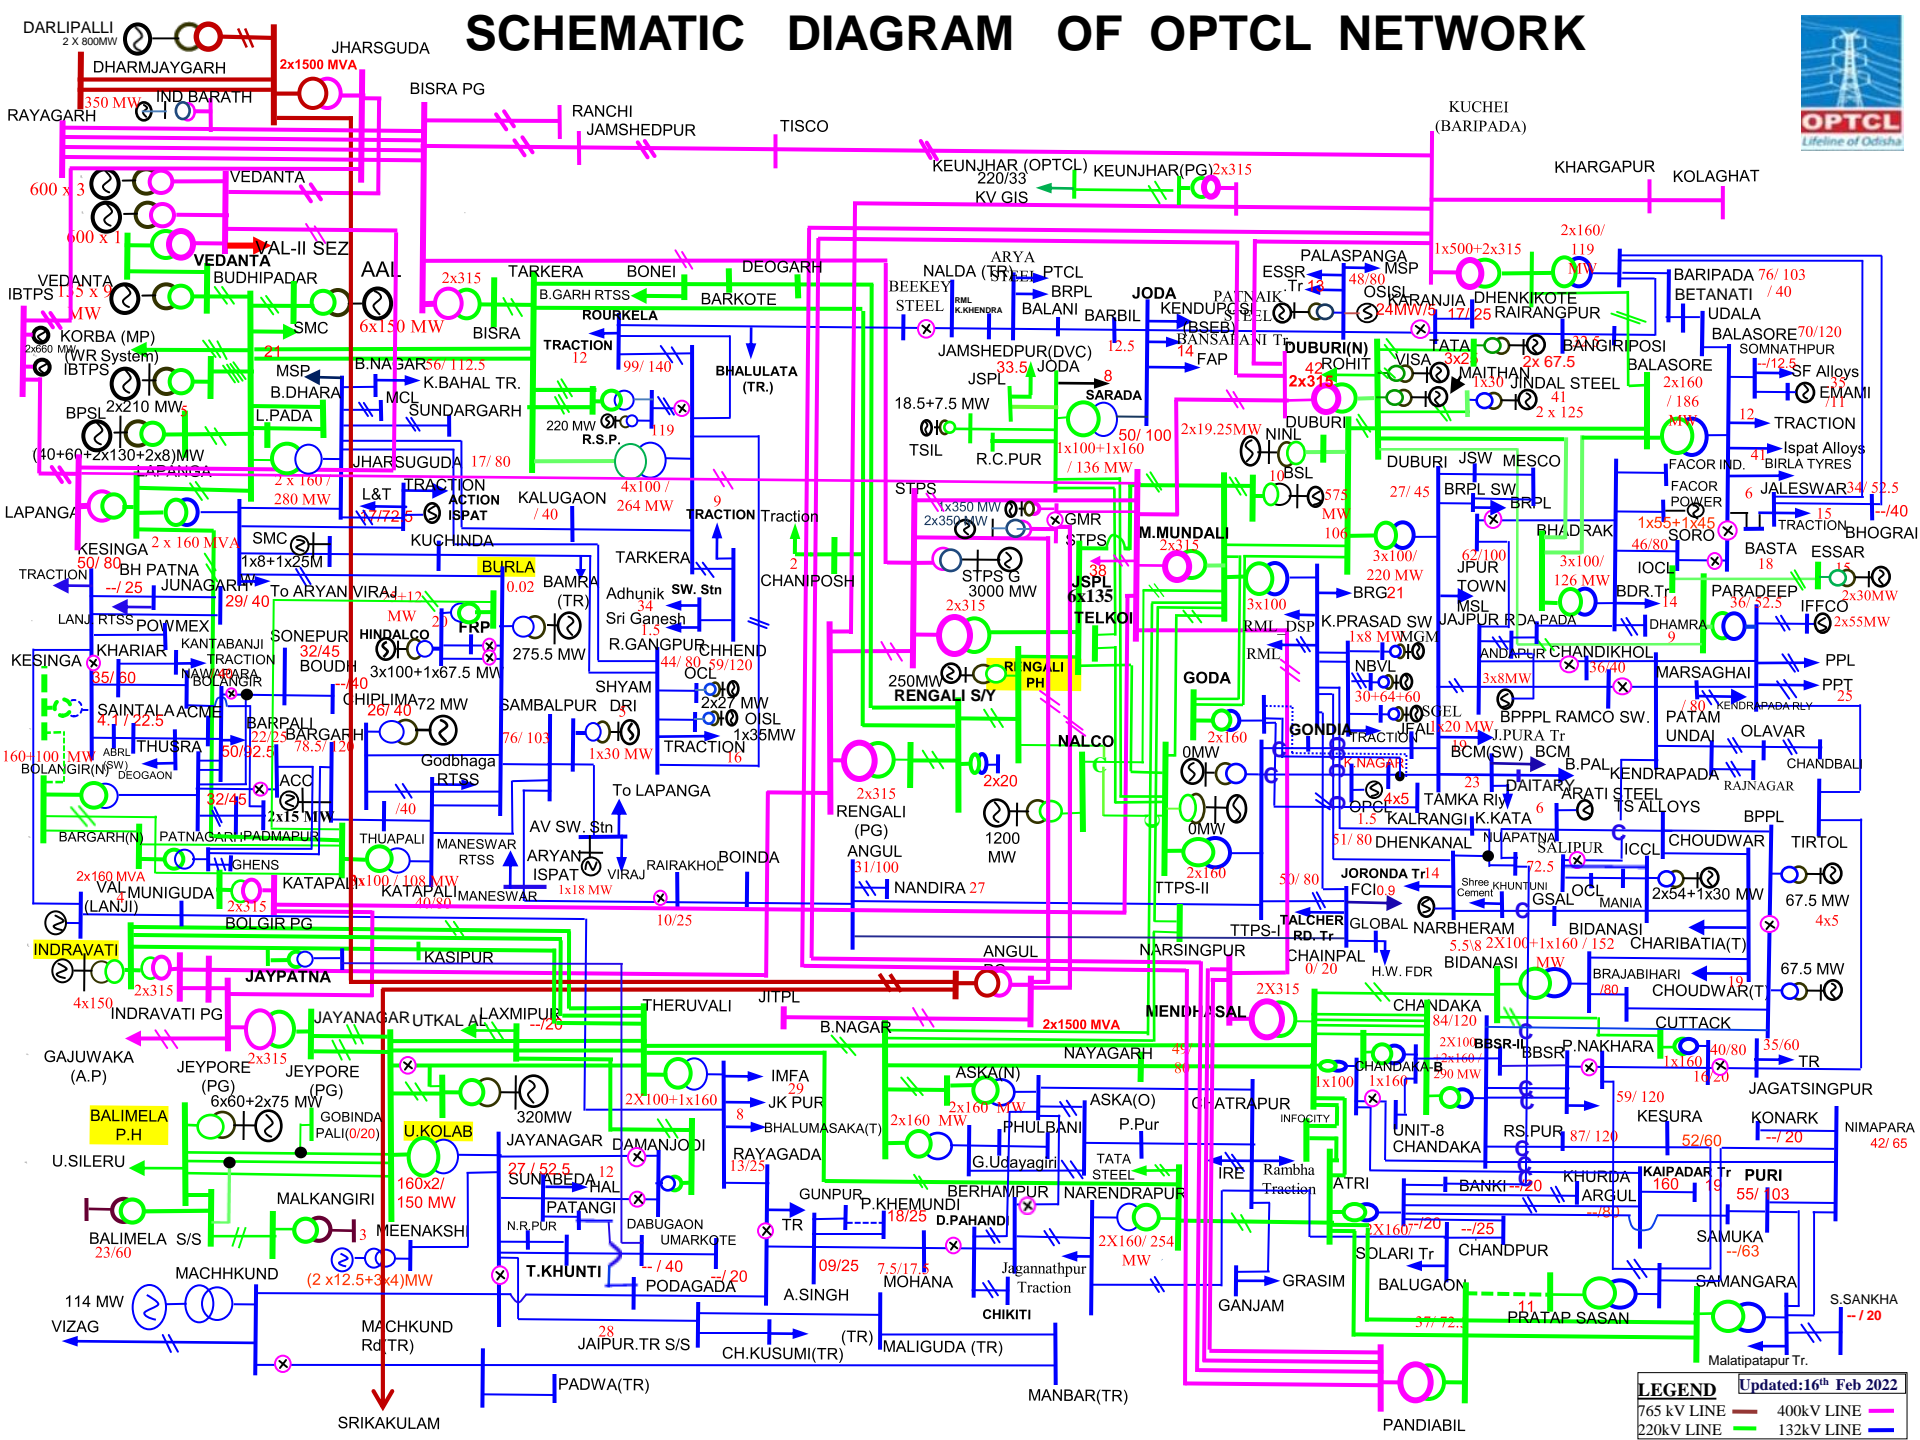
SCHEMATIC DIAGRAM OF OPTCL NETWORK

OPTCL
Lifeline of Odisha

DARLIPALLI 2 X 800MW
DHARMJAYGARH
2x1500 MVA
JHARSGUDA
RAYAGARH
350 MW
IND BARATH
BISRA PG
RANCHI
JAMSHEDPUR
TISCO
KUCHEI (BARIPADA)
KEUNJHAR (OPTCL) 220/33 KV GIS
KEUNJHAR(PG) 2x315
KHARGAPUR
KOLAGHAT
600 x 3
VEDANTA
600 x 1
VAL-II SEZ
VEDANTA
AAL
BUDHIPADAR
2x315
TARKERA
BONEI
DEOGARH
VEDANTA
IBTPS 135 x 9 MW
6x150 MW
B.GARH RTSS
BARKOTE
ROURKELA
BISRA
SMC
KORBA (MP)
2x660 MW (WR System)
IBTPS
21
MSP
B.DHARA
B.NAGAR 56/ 112.5
K.BAHAL TR.
MCL
SUNDARGARH
TRACTION 12
99/ 140
BHALULATA (TR.)
BPSL 2x210 MW
L.PADA
220 MW
R.S.P.
119
(40+60+2x130+2x8)MW
LAPANGA
JHARSUGUDA
17/ 80
2 x 160 / 280 MW
L&T
TRACTION
ACTION ISPAT
KALUGAON / 40
4x100 / 264 MW
9
TRACTION
Traction
LAPANGA
KUCHINDA
SMC
KESINGA
2 x 160 MVA
1x8+1x25M
TRACTION
50/ 80
--/ 25
BH PATNA
JUNAGARH
29/ 40
To ARYAN VIRAJ
BURLA
0.02
BAMRA (TR)
TARKERA
CHANDIPOSH
2
LANJI
RTSS
POWMEX
+12
MW
20
FRP
275.5 MW
Adhunik
SW. Stn
34
Sri Ganesh
1.5
R.GANGPUR
KESINGA
KHARIAR
KANTABANJI
TRACTION
SONEPUR
32/45
HINDALCO
BOUDH
3x100+1x67.5 MW
CHHEND
44/ 80
59/120
OCL
35/ 60
NAWAPARA
BOLANGIR
--/40
CHIPLIMA
72 MW
SHYAM DRI
2x27 MW
SAINTALA
ACME
26/ 40
SAMBALPUR
OISL
1x35MW
4.1/ 22.5
BARPALI
22/25
BARGARH
TRACTION 16
160+100 MW
ABRL (SW)
THUSRA
50/92.5
78.5/ 120
76/ 103
1x30 MW
BOLANGIR(N)
DEOGAON
Godbhaga RTSS
ACC
To LAPANGA
32/45
/40
2x15 MW
BARGARH(N)
PATNAGARH
PADMAPUR
THUAPALI
MANESWAR RTSS
AV SW. Stn
GHENS
ARYAN ISPAT
VIRAJ
RAIRAKHOL
BOINDA
2x160 MVA
VAL (LANJI)
MUNIGUDA
2x315
KATAPALI
100 / 108 MW
KATAPALI
40/80
MANESWAR
1x18 MW
10/25
BOLGIR PG
INDRAVATI
KASIPUR
JAYPATNA
2x315
4x150
INDRAVATI PG
JAYANAGAR
UTKAL AL
LAXMIPUR
--/26
THERUVALI
JITPL
B.NAGAR
2x1500 MVA
GAJUWAKA (A.P)
JEYPORE (PG)
2x315
JEYPORE (PG)
6x60+2x75 MW
IMFA
29
JK PUR
2X100+1x160
8
BHALUMASAKA(T)
BALIMELA P.H
GOBINDAPALI(0/20)
U.KOLAB
320MW
JAYANAGAR
DAMANJODI
RAYAGADA
13/25
U.SILERU
160x2/ 150 MW
27 / 52.5
SUNABEDA
12
HAL
MALKANGIRI
PATANGI
DABUGAON
UMARKOTE
BALIMELA S/S
23/60
3
MEENAKSHI
N.R.PUR
-- / 40
--/ 20
T.KHUNTI
PODAGADA
MACHHKUND
(2 x12.5+3x4)MW
114 MW
VIZAG
MACHKUND Rd(TR)
28
JAIPUR.TR S/S
CH.KUSUMI(TR)
(TR)
MALIGUDA (TR)
PADWA(TR)
SRIKAKULAM
MANBAR(TR)
NALDA (TR)
ARYA STEEL
PTCL
BEEKEY STEEL
RML K.KHENDRA
BRPL
BALANI
BARBIL
JODA
KENDUPOSI
PATNAIK STEEL
(BSEB)
BANSAPANI Tr
14
FAP
JAMSHEDPUR(DVC)
12.5
JSPL
33.5
JODA
8
SARADA
18.5+7.5 MW
TSIL
R.C.PUR
50/ 100
1x100+1x160 / 136 MW
2x19.25MW
NINL
PALASPANGA
ESSR Tr
48/80
13
MSP
OSISL
KARANJIA
24MW/5
DHENKIKOTE
17/ 25
RAIRANGPUR
1x500+2x315
2x160/ 119 MW
BARIPADA 76/ 103
BETANATI / 40
UDALA
BALASORE 70/120
SOMNATHPUR
--/12.5
SF Alloys
EMAMI
35/ 111
BALASORE
2x160 / 186
12
TRACTION
Ispat Alloys
41
BIRLA TYRES
DUBURI(N)
42
ROHIT
2x315
VISA
3x25
MAITHAN
1x30
JINDAL STEEL
41
2 x 125
2x 67.5
BANGIRIPOSI
TATA
DUBURI
10
BSL
575 MW
DUBURI
JSW
MESCO
27/ 45
BRPL SW
BRPL
FACOR IND.
FACOR POWER
6
JALESWAR
34/ 52.5
--/40
TRACTION
BHOGRAI
1x55+1x45
SORO
46/80
BHADRAK
STPS
1x350 MW
2x350 MW
GMR
STPS
M.MUNDALI
2x315
106
3x100/ 220 MW
62/100
JPUR TOWN
3x100/ 126 MW
BASTA
18
ESSAR
15
2x30MW
STPS G 3000 MW
2x315
38
JSPL 6x135
BRG
21
3x100
MSL
JAJPUR RDA PADA
IOCL
BDR.Tr
14
PARADEEP
36/ 52.5
IFFCO
2x55MW
TELKOI
RML
DSP
K.PRASAD SW
1x8 MW
MGM
DHAMRA
9
250MW
RENGALI PH
RENGALI S/Y
RML
NBVL
30+64+60
ANDAPUR
CHANDIKHOL
36/40
3x8MW
MARSAGHAI
PPL
PPT
25
GODA
SGEL
80
KENDRAPADA RLY
BPPL
RAMCO SW.
PATAMUNDAI
OLAVAR
NALCO
2x160
0MW
GONDIA
TRACTION
FAIL
20 MW
J.PURA Tr
10
BCM(SW)
BCM
B.PAL
KENDRAPADA
CHANDBALI
RAJNAGAR
2x315
2x20
K.NAGAR
23
DAITARY
ARATI STEEL
RENGALI (PG)
1200 MW
0MW
4x5
TAMKA Rly
6
TS ALLOYS
OPCL
1.5
KALRANGI
K.KATA
BPPL
ANGUL
31/100
51/ 80
DHENKANAL
NUAPATNA
SALIPUR
ICCL
CHOUDWAR
TIRTOL
NANDIRA
27
TTPS-II
2x160
50/ 80
72.5
JORONDA Tr
14
FCI
0.9
Shree Cement
KHUNTUNI
OCL
GSAL
MANIA
2x54+1x30 MW
67.5 MW
4x5
TTPS-I
TALCHER RD. Tr
GLOBAL
NARBHERAM
BIDANASI
CHARIBATIA(T)
ANGUL
NARSINGPUR
CHAINPAL
0/ 20
H.W. FDR
5.5\8
2X100+1x160 / 152 MW
BIDANASI
BRAJABIHARI
/80
19
CHOUDWAR(T)
67.5 MW
MENDHASAL
2X315
CHANDAKA
84/120
CUTTACK
NAYAGARH
49
80
2X100
2x160
30 MW
BBSR-II
BBSR
P.NAKHARA
1x160
40/80
35/60
TR
ASKA(N)
2x160 MW
ASKA(O)
1x100
1x160
CHANDAKA-B
16/20
JAGATSINGPUR
2x160 MW
P.Pur
CHATRAPUR
INFOCITY
UNIT-8
CHANDAKA
59/ 120
KESURA
KONARK
NIMAPARA 42/ 65
PHULBANI
RS.PUR
87/ 120
52/60
--/ 20
TATA STEEL
G.Udayagiri
IRE
Rambha Traction
KAIPADAR Tr
160
PURI
KHURDA
19
55/ 103
ATRI
BANKI
--/20
ARGUL
--/80
GUNPUR
P.KHEMUNDI
18/25
BERHAMPUR
NARENDRAPUR
D.PAHAND
TR
2X160/ 254 MW
1X160
--/20
--/25
SAMUKA
--/63
09/25
7.5/17.5
MOHANA
Jagannathpur Traction
SOLARI Tr
CHANDPUR
GRASIM
A.SINGH
CHIKITI
BALUGAON
SAMANGARA
GANJAM
11
PRATAP SASAN
37/ 72.5
S.SANKHA -- / 20
Malatipatapur Tr.
PANDIABIL
LEGEND
Updated:16th Feb 2022
765 kV LINE
400kV LINE
220kV LINE
132kV LINE